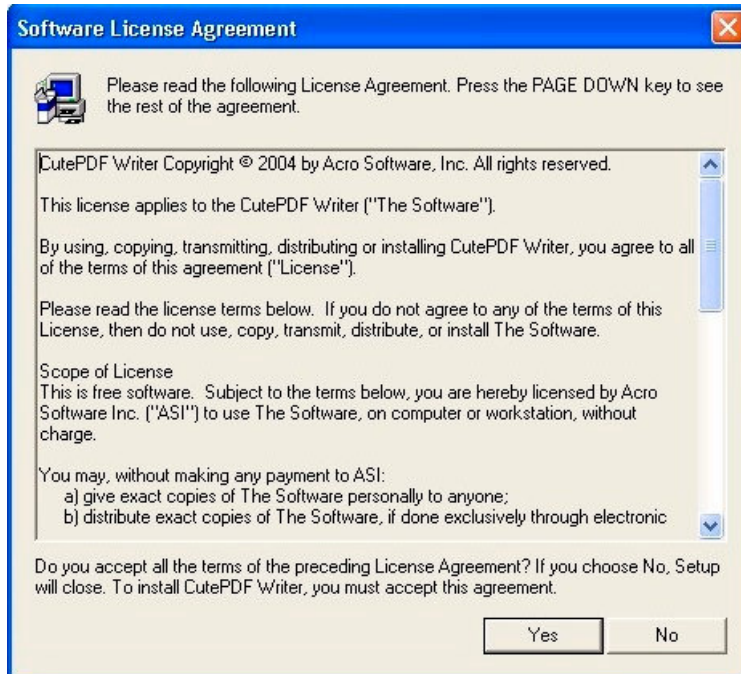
Software License Agreement

Please read the following License Agreement. Press the PAGE DOWN key to see the rest of the agreement.

CutePDF Writer Copyright © 2004 by Acro Software, Inc. All rights reserved.

This license applies to the CutePDF Writer ("The Software").

By using, copying, transmitting, distributing or installing CutePDF Writer, you agree to all of the terms of this agreement ("License").

Please read the license terms below. If you do not agree to any of the terms of this License, then do not use, copy, transmit, distribute, or install The Software.

Scope of License
This is free software. Subject to the terms below, you are hereby licensed by Acro Software Inc. ("ASI") to use The Software, on computer or workstation, without charge.

You may, without making any payment to ASI:
a) give exact copies of The Software personally to anyone;
b) distribute exact copies of The Software, if done exclusively through electronic

Do you accept all the terms of the preceding License Agreement? If you choose No, Setup will close. To install CutePDF Writer, you must accept this agreement.

Yes
No